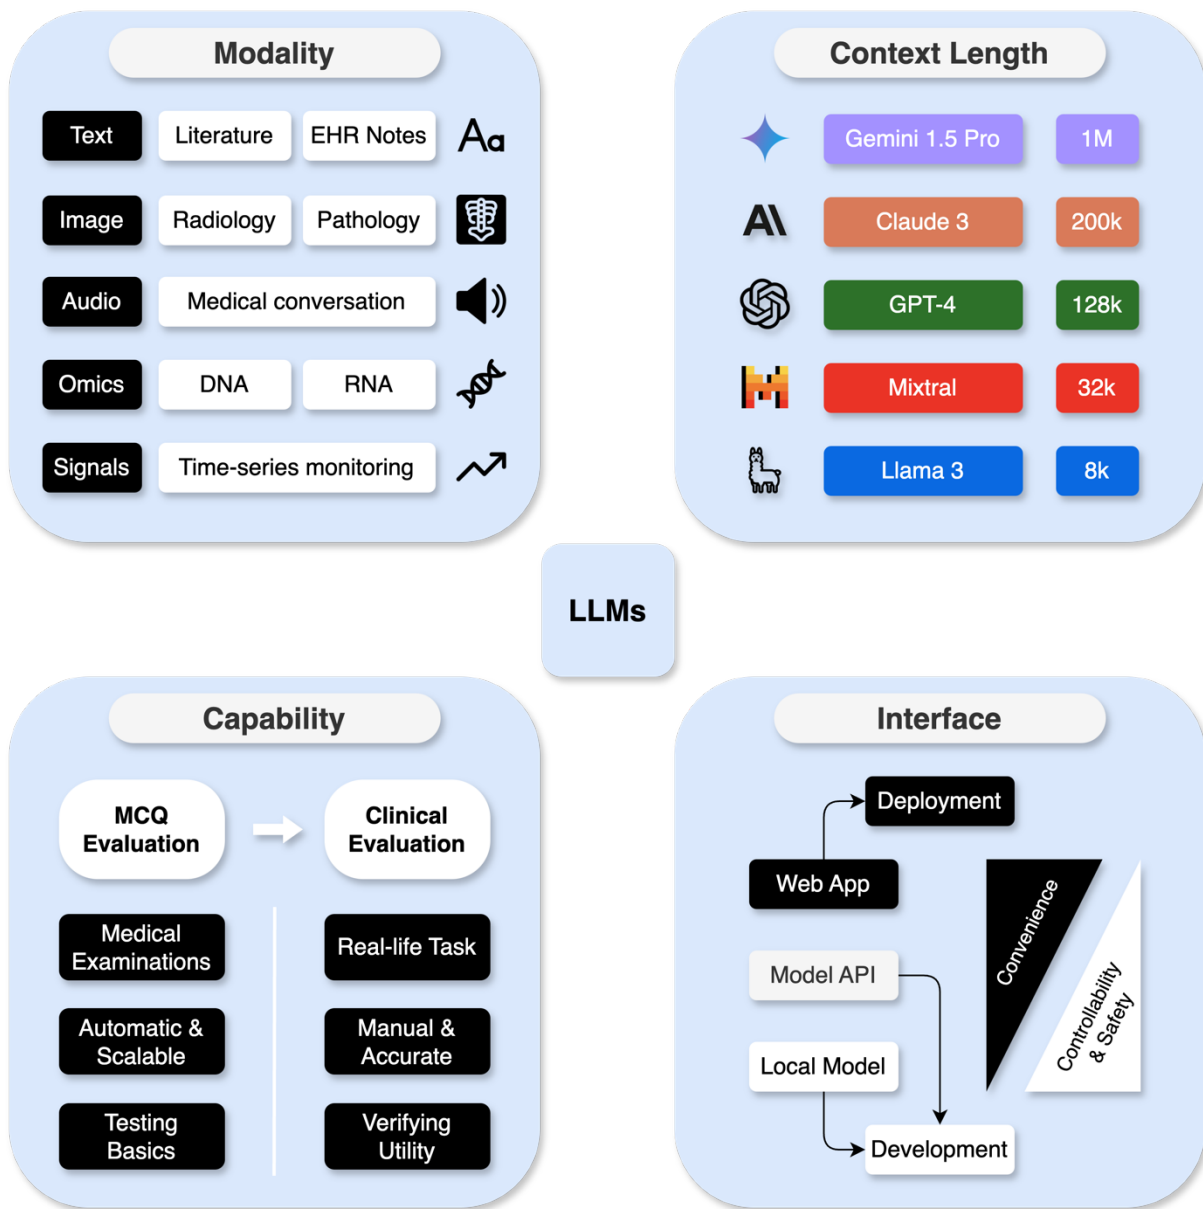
Modality

Text | Literature | EHR Notes | Aa

Image | Radiology | Pathology

Audio | Medical conversation

Omics | DNA | RNA

Signals | Time-series monitoring

Context Length

Gemini 1.5 Pro | 1M

Claude 3 | 200k

GPT-4 | 128k

Mixtral | 32k

Llama 3 | 8k

LLMs

Capability

MCQ Evaluation

Clinical Evaluation

Medical Examinations

Automatic & Scalable

Testing Basics

Real-life Task

Manual & Accurate

Verifying Utility

Interface

Deployment

Web App

Model API

Local Model

Development

Convenience

Controllability & Safety